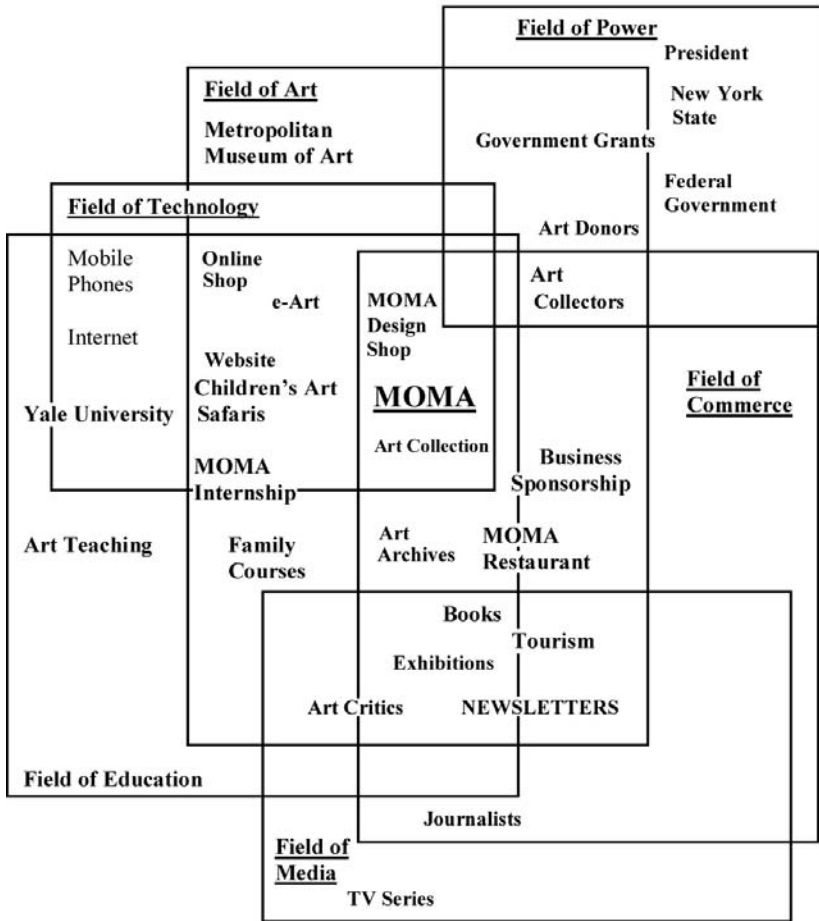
Field of Power
President
New York State
Government Grants
Federal Government

Field of Art
Metropolitan Museum of Art

Field of Technology
Art Donors
Mobile Phones
Online Shop
e-Art
Art Collectors
Internet
MOMA Design Shop
Website
Children's Art Safaris
MOMA
Field of Commerce
Yale University
Art Collection
MOMA Internship
Business Sponsorship
Art Teaching
Family Courses
Art Archives
MOMA Restaurant
Books
Tourism
Exhibitions
Art Critics
NEWSLETTERS
Field of Education
Journalists
Field of Media
TV Series